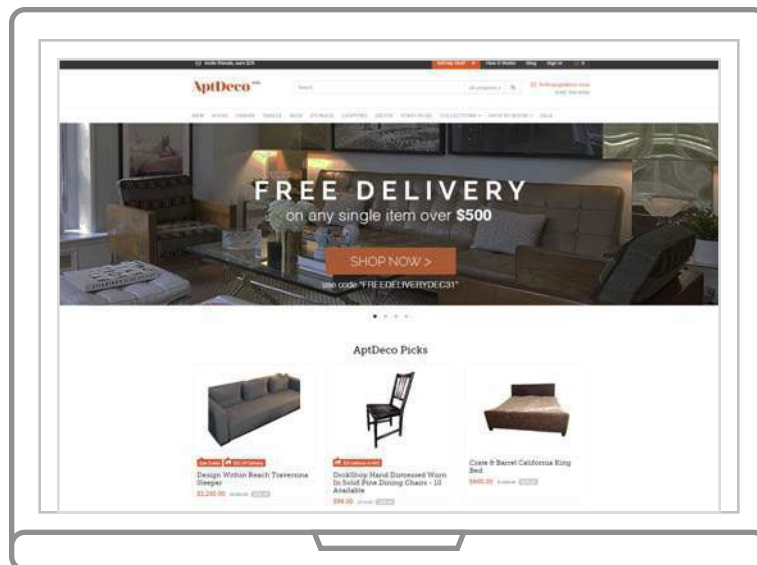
Invite friends, earn $25 | Sell my Stuff | How It Works | Blog | Sign In

AptDeco

Search | all categories

NEW | SOFAS | CHAIRS | TABLES | BEDS | STORAGE | LIGHTING | DECOR | STATS PICKS | COLLECTIONS | SHOP BY ROOM | SALE

FREE DELIVERY

on any single item over $500

SHOP NOW >

use code "FREEDELIVERYDEC31"

AptDeco Picks

Design Within Reach Traventina Sleeper

$3,200.00 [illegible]

DockShop Hand Distressed Worn In Solid Pine Dining Chairs - 10 Available

$99.00 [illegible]

Crate & Barrel California King Bed

$440.00 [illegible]